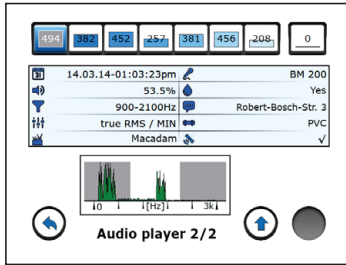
494 382 452 257 381 456 208 0

| | | | |
|---|---|---|---|
| 14.03.14-01:03:23pm | | | BM 200 |
| 53.5% | | | Yes |
| 900-2100Hz | | | Robert-Bosch-Str. 3 |
| true RMS / MIN | | | PVC |
| Macadam | | | √ |

0 [Hz] 3k

Audio player 2/2